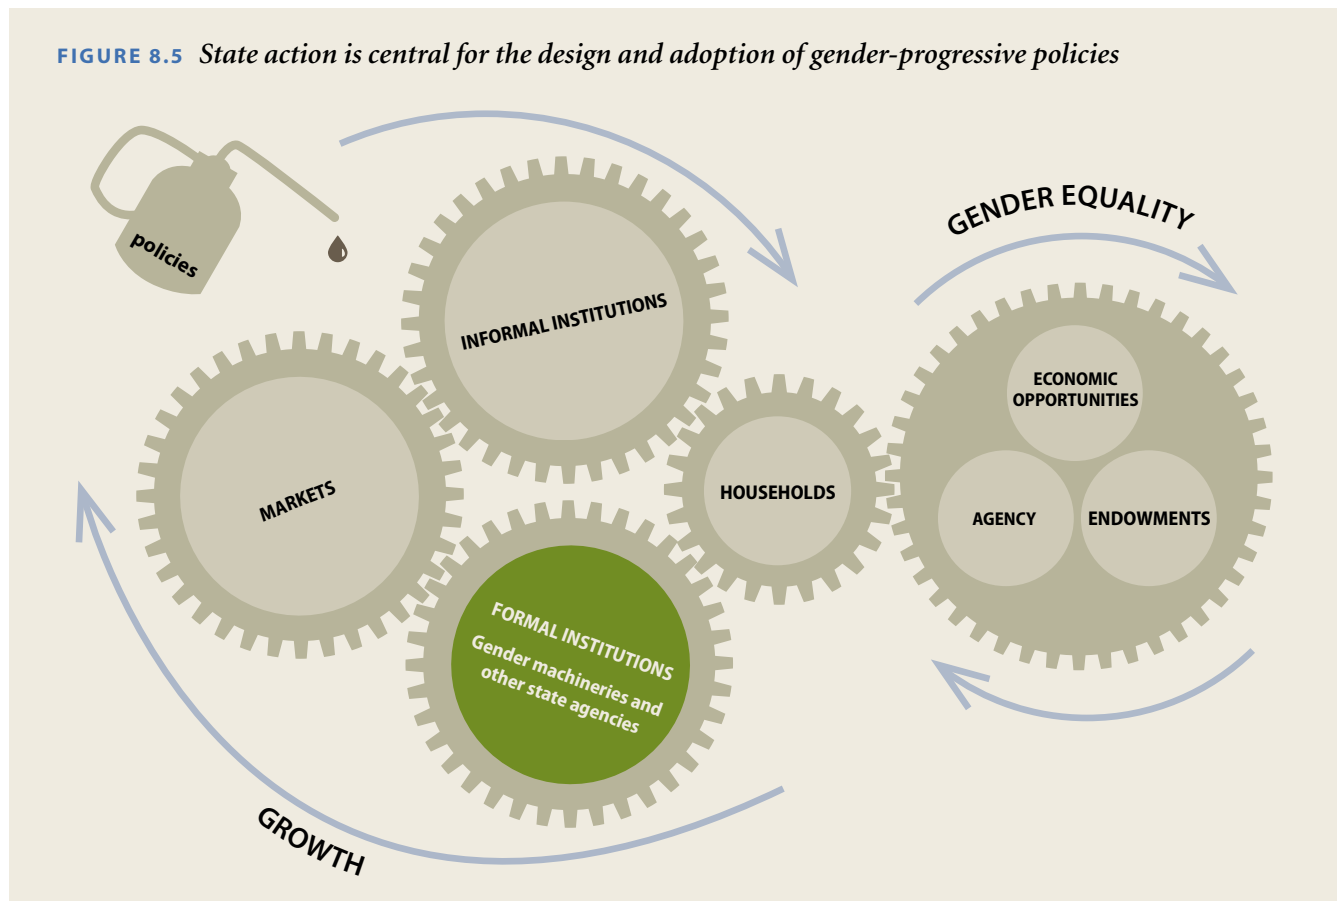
FIGURE 8.5 State action is central for the design and adoption of gender-progressive policies

policies

GENDER EQUALITY

INFORMAL INSTITUTIONS

MARKETS

HOUSEHOLDS

ECONOMIC OPPORTUNITIES

AGENCY

ENDOWMENTS

FORMAL INSTITUTIONS
Gender machineries and other state agencies

GROWTH